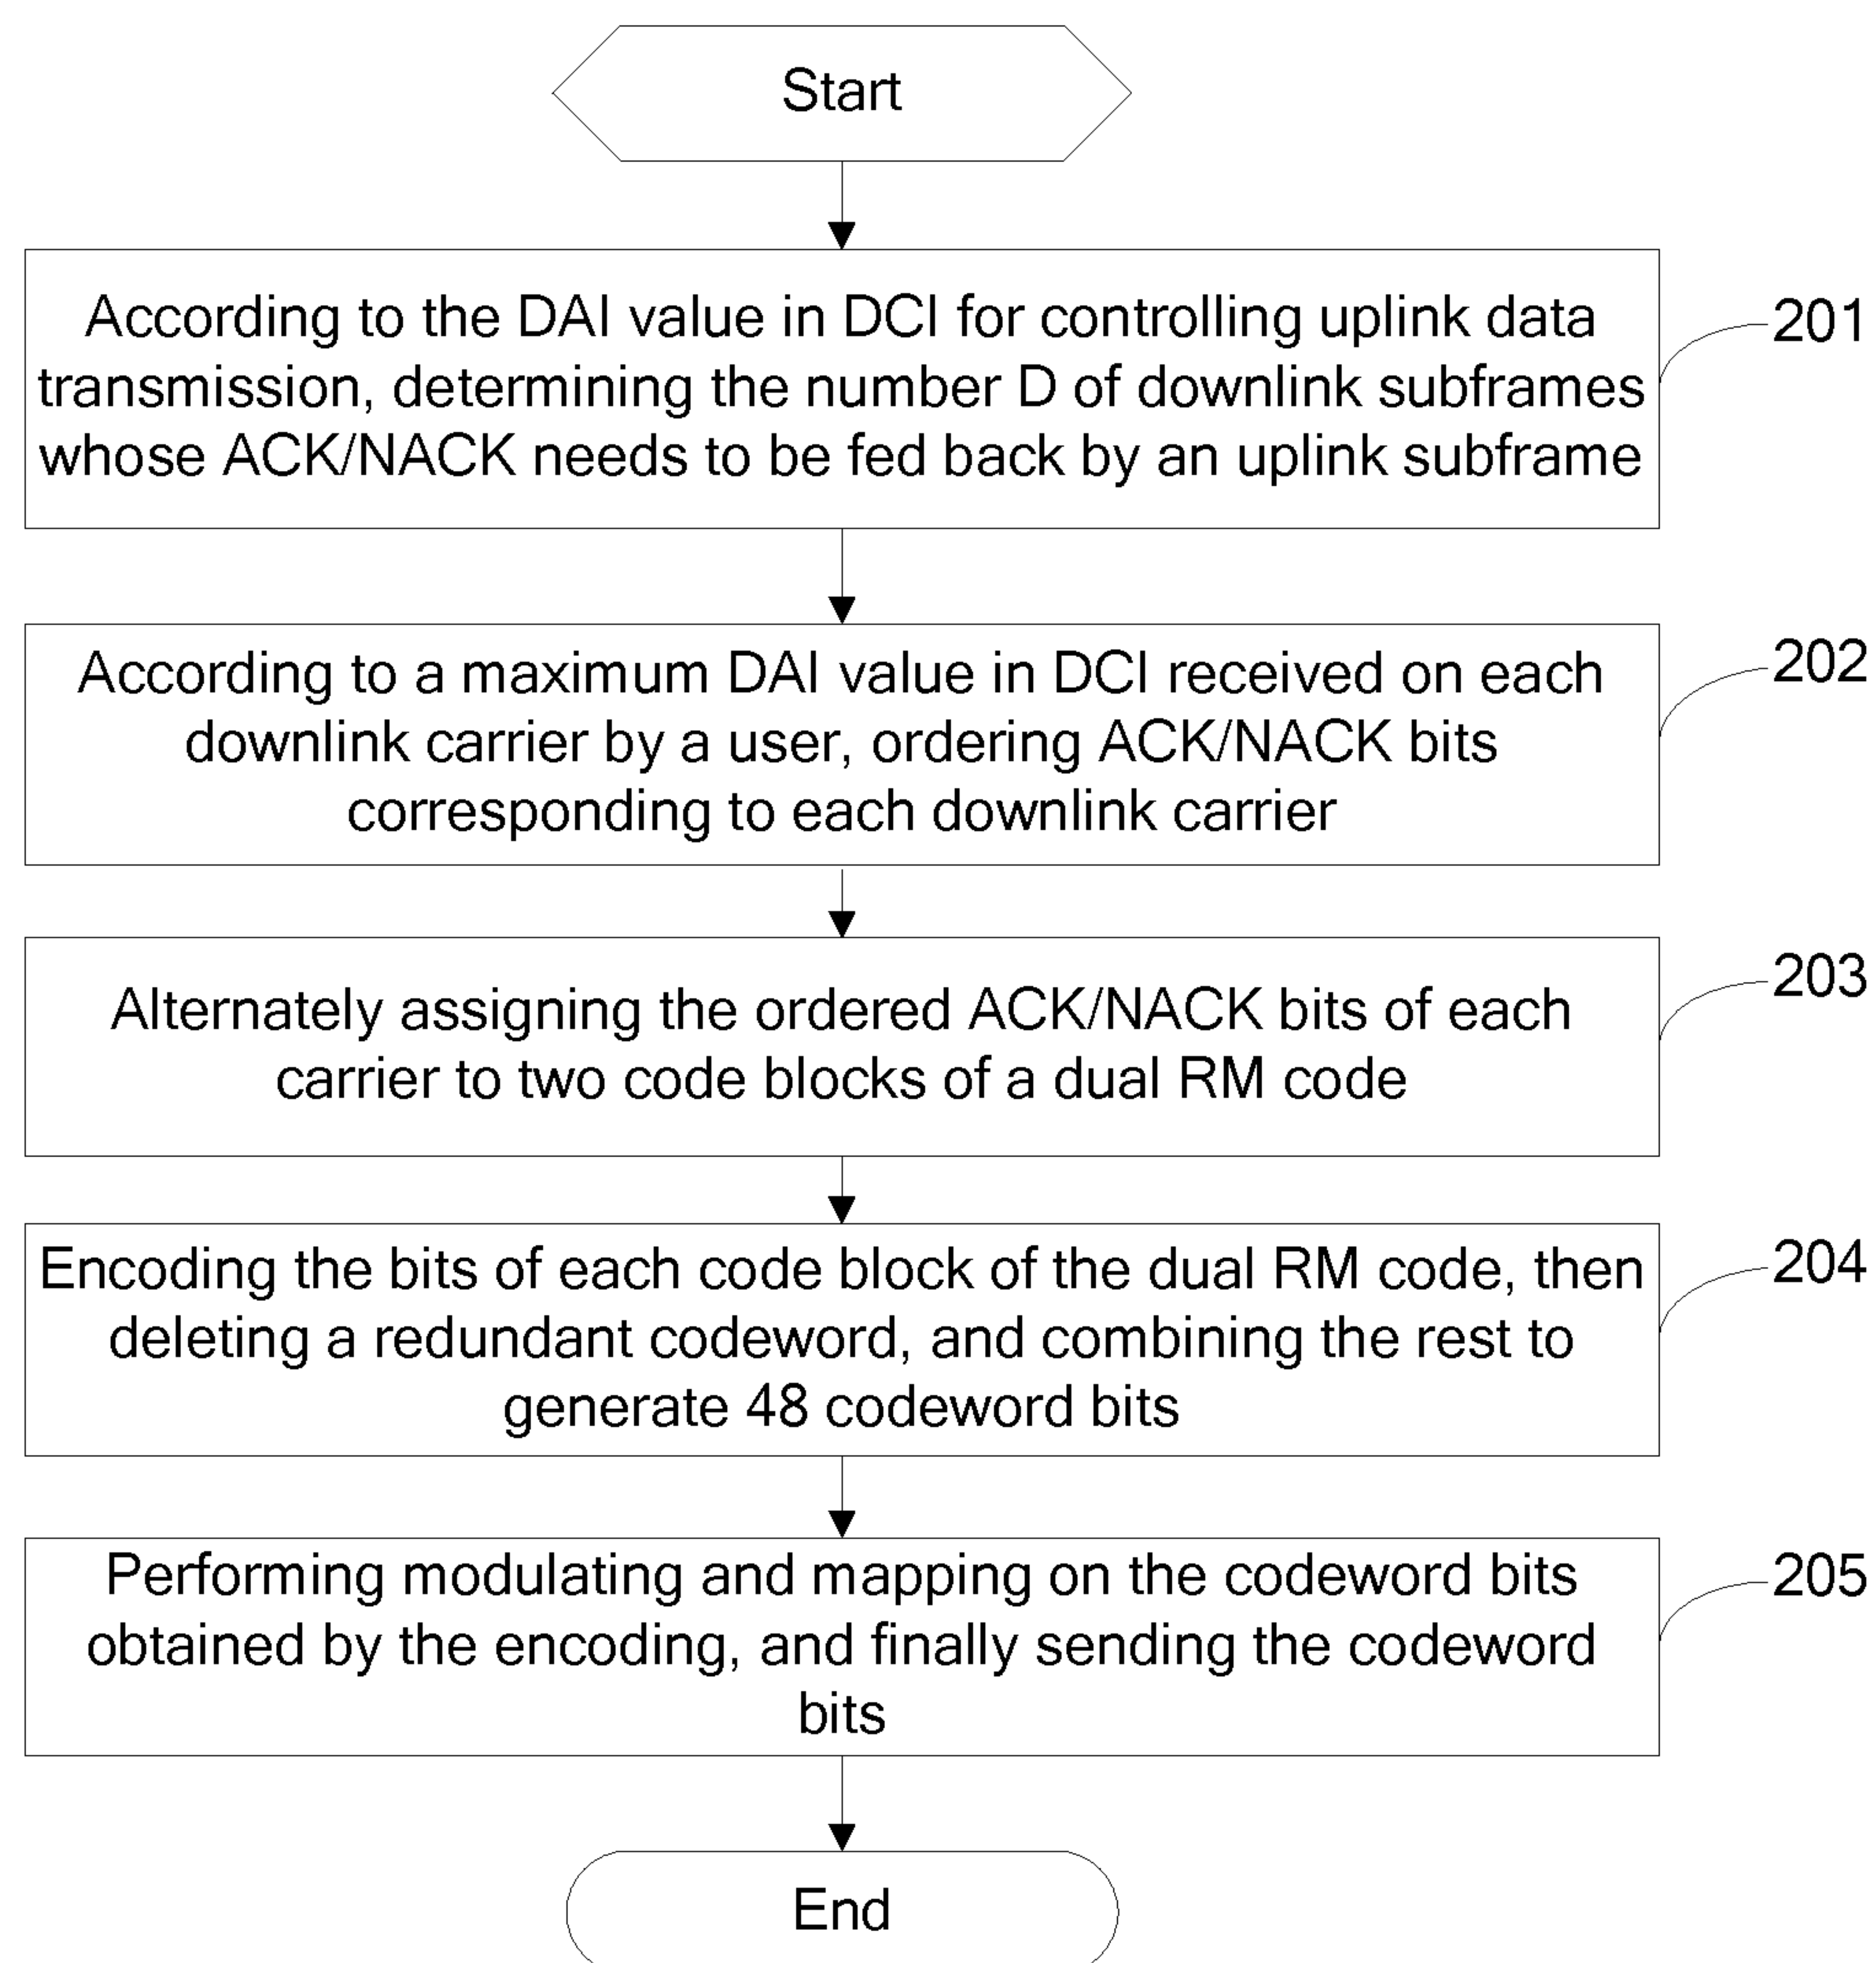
Start

According to the DAI value in DCI for controlling uplink data transmission, determining the number D of downlink subframes whose ACK/NACK needs to be fed back by an uplink subframe

201

According to a maximum DAI value in DCI received on each downlink carrier by a user, ordering ACK/NACK bits corresponding to each downlink carrier

202

Alternately assigning the ordered ACK/NACK bits of each carrier to two code blocks of a dual RM code

203

Encoding the bits of each code block of the dual RM code, then deleting a redundant codeword, and combining the rest to generate 48 codeword bits

204

Performing modulating and mapping on the codeword bits obtained by the encoding, and finally sending the codeword bits

205

End